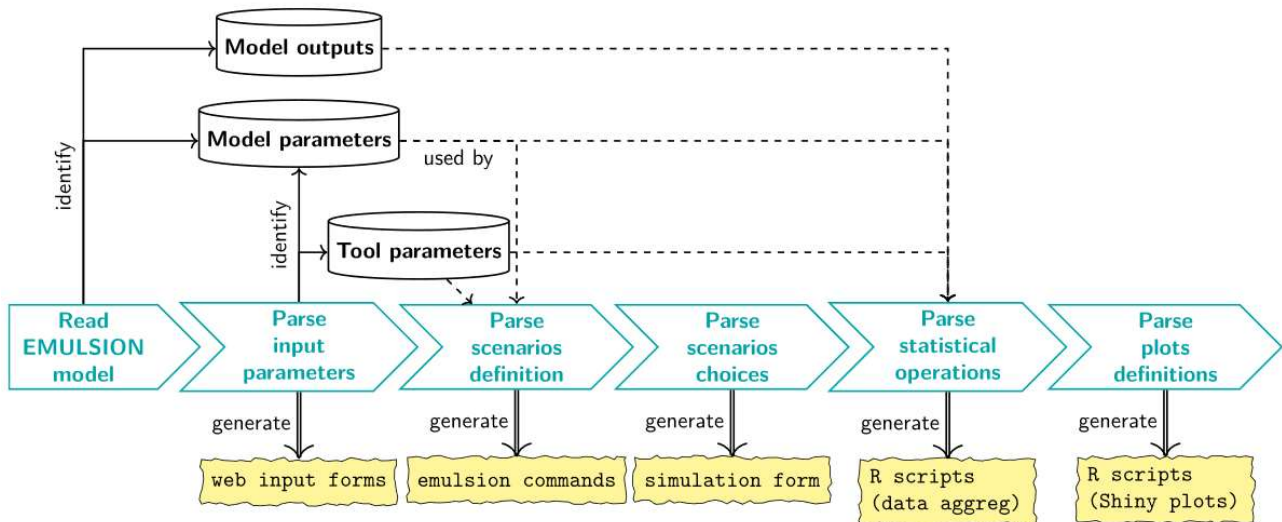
Model outputs

Model parameters

used by

identify

identify

Tool parameters

Read EMULSION model

Parse input parameters

Parse scenarios definition

Parse scenarios choices

Parse statistical operations

Parse plots definitions

generate

generate

generate

generate

generate

web input forms

emulsion commands

simulation form

R scripts (data aggreg)

R scripts (Shiny plots)